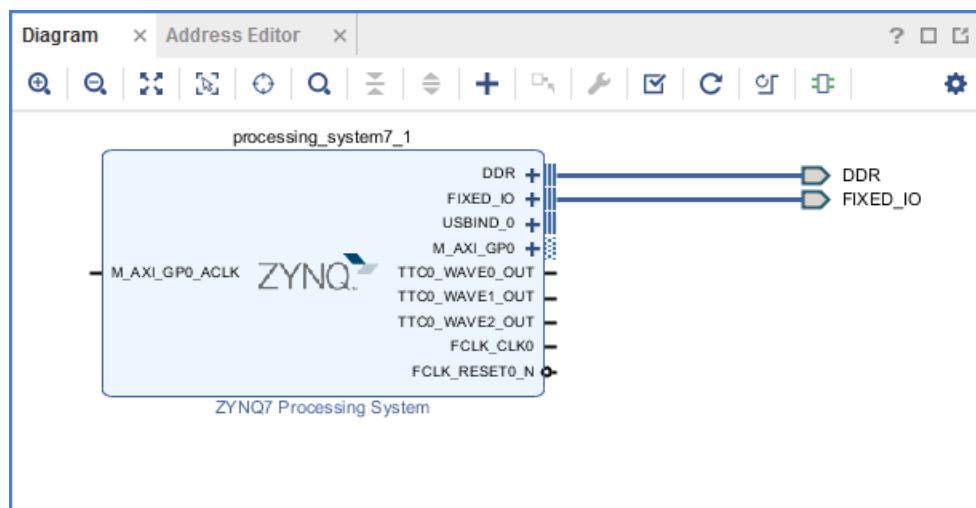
Diagram × Address Editor ×

? □ ⧉

processing_system7_1

DDR

FIXED_IO

USBIND_0

M_AXI_GP0

M_AXI_GP0_ACLK

ZYNQ

TTC0_WAVE0_OUT

TTC0_WAVE1_OUT

TTC0_WAVE2_OUT

FCLK_CLK0

FCLK_RESET0_N

ZYNQ7 Processing System

DDR

FIXED_IO